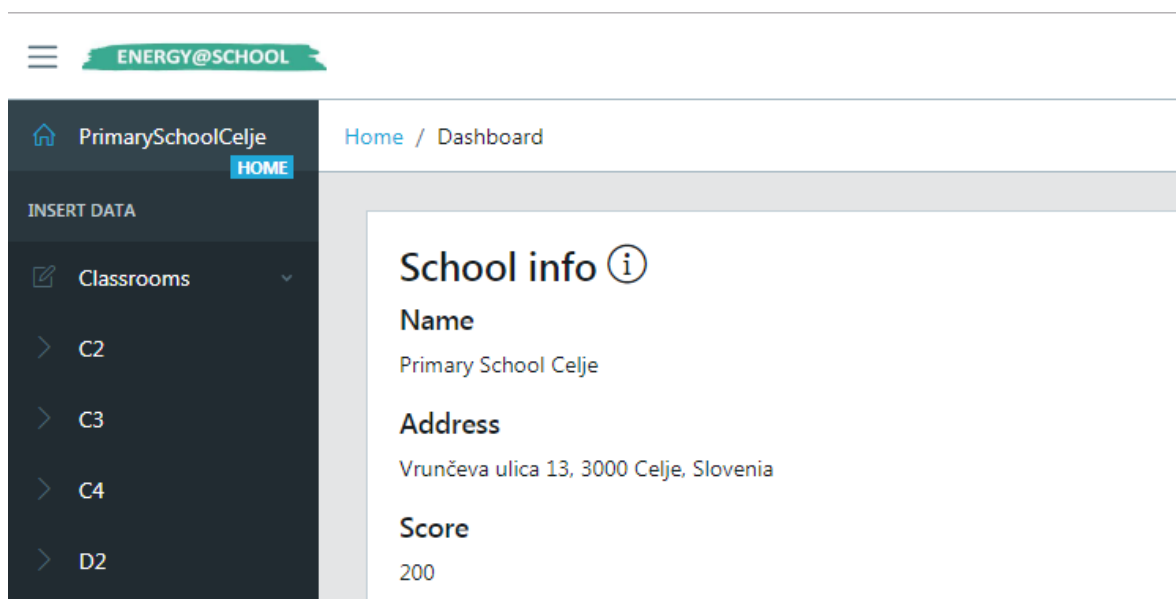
ENERGY@SCHOOL

PrimarySchoolCelje
HOME

INSERT DATA

Classrooms

C2

C3

C4

D2

Home / Dashboard

School info ⓘ

Name

Primary School Celje

Address

Vrunčeva ulica 13, 3000 Celje, Slovenia

Score

200